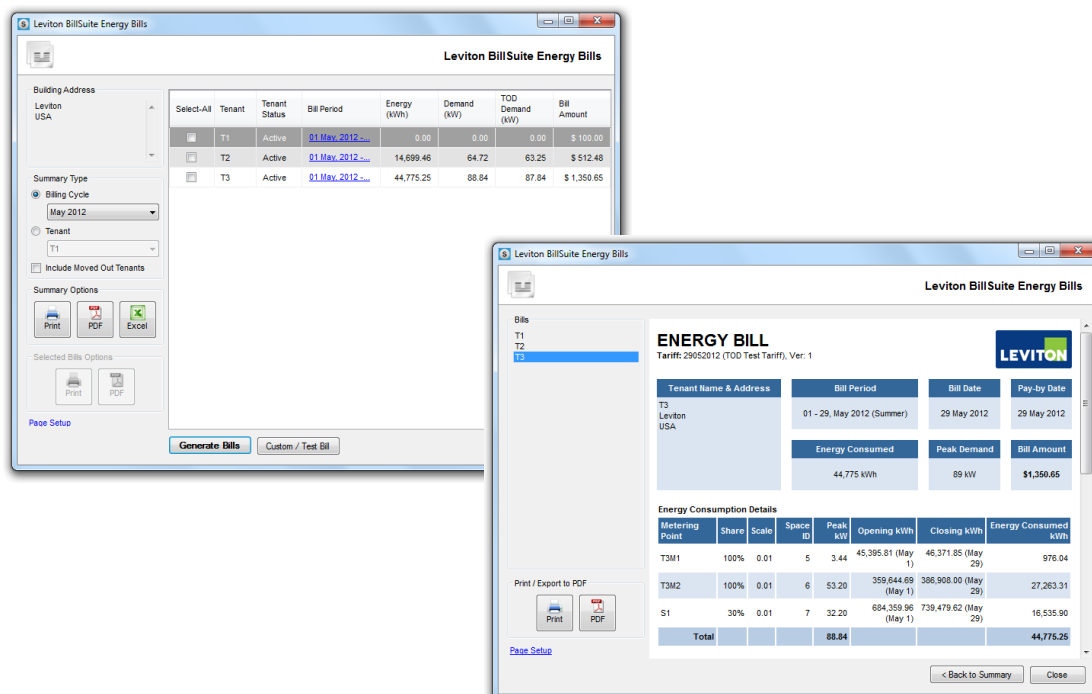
Leviton BillSuite Energy Bills

Leviton BillSuite Energy Bills

Building Address
Leviton
USA

Summary Type
Billing Cycle
May 2012
Tenant
T1
Include Moved Out Tenants

Summary Options
Print
PDF
Excel

Selected Bills Options
Print
PDF

Page Setup

| Select-All | Tenant | Tenant Status | Bill Period | Energy (kWh) | Demand (kW) | TOD Demand (kW) | Bill Amount |
|---|---|---|---|---|---|---|---|
| | T1 | Active | 01 May, 2012 -... | 0.00 | 0.00 | 0.00 | \$ 100.00 |
| | T2 | Active | 01 May, 2012 -... | 14,699.46 | 64.72 | 63.25 | \$ 512.48 |
| | T3 | Active | 01 May, 2012 -... | 44,775.25 | 88.84 | 87.84 | \$ 1,350.65 |

Generate Bills
Custom / Test Bill

Leviton BillSuite Energy Bills

Leviton BillSuite Energy Bills

Bills
T1
T2
T3

Print / Export to PDF
Print
PDF

Page Setup

ENERGY BILL
Tariff: 29052012 (TOD Test Tariff), Ver: 1

LEVITON

Tenant Name & Address
T3
Leviton
USA

Bill Period
01 - 29, May 2012 (Summer)

Bill Date
29 May 2012

Pay-by Date
29 May 2012

Energy Consumed
44,775 kWh

Peak Demand
89 kW

Bill Amount
\$1,350.65

Energy Consumption Details

| Metering Point | Share | Scale | Space ID | Peak kW | Opening kWh | Closing kWh | Energy Consumed kWh |
|---|---|---|---|---|---|---|---|
| T3M1 | 100% | 0.01 | 5 | 3.44 | 45,395.81 (May 1) | 46,371.85 (May 29) | 976.04 |
| T3M2 | 100% | 0.01 | 6 | 53.20 | 359,644.69 (May 1) | 386,908.00 (May 29) | 27,263.31 |
| S1 | 30% | 0.01 | 7 | 32.20 | 684,359.96 (May 1) | 739,479.62 (May 29) | 16,535.90 |
| Total | | | | 88.84 | | | 44,775.25 |

< Back to Summary
Close